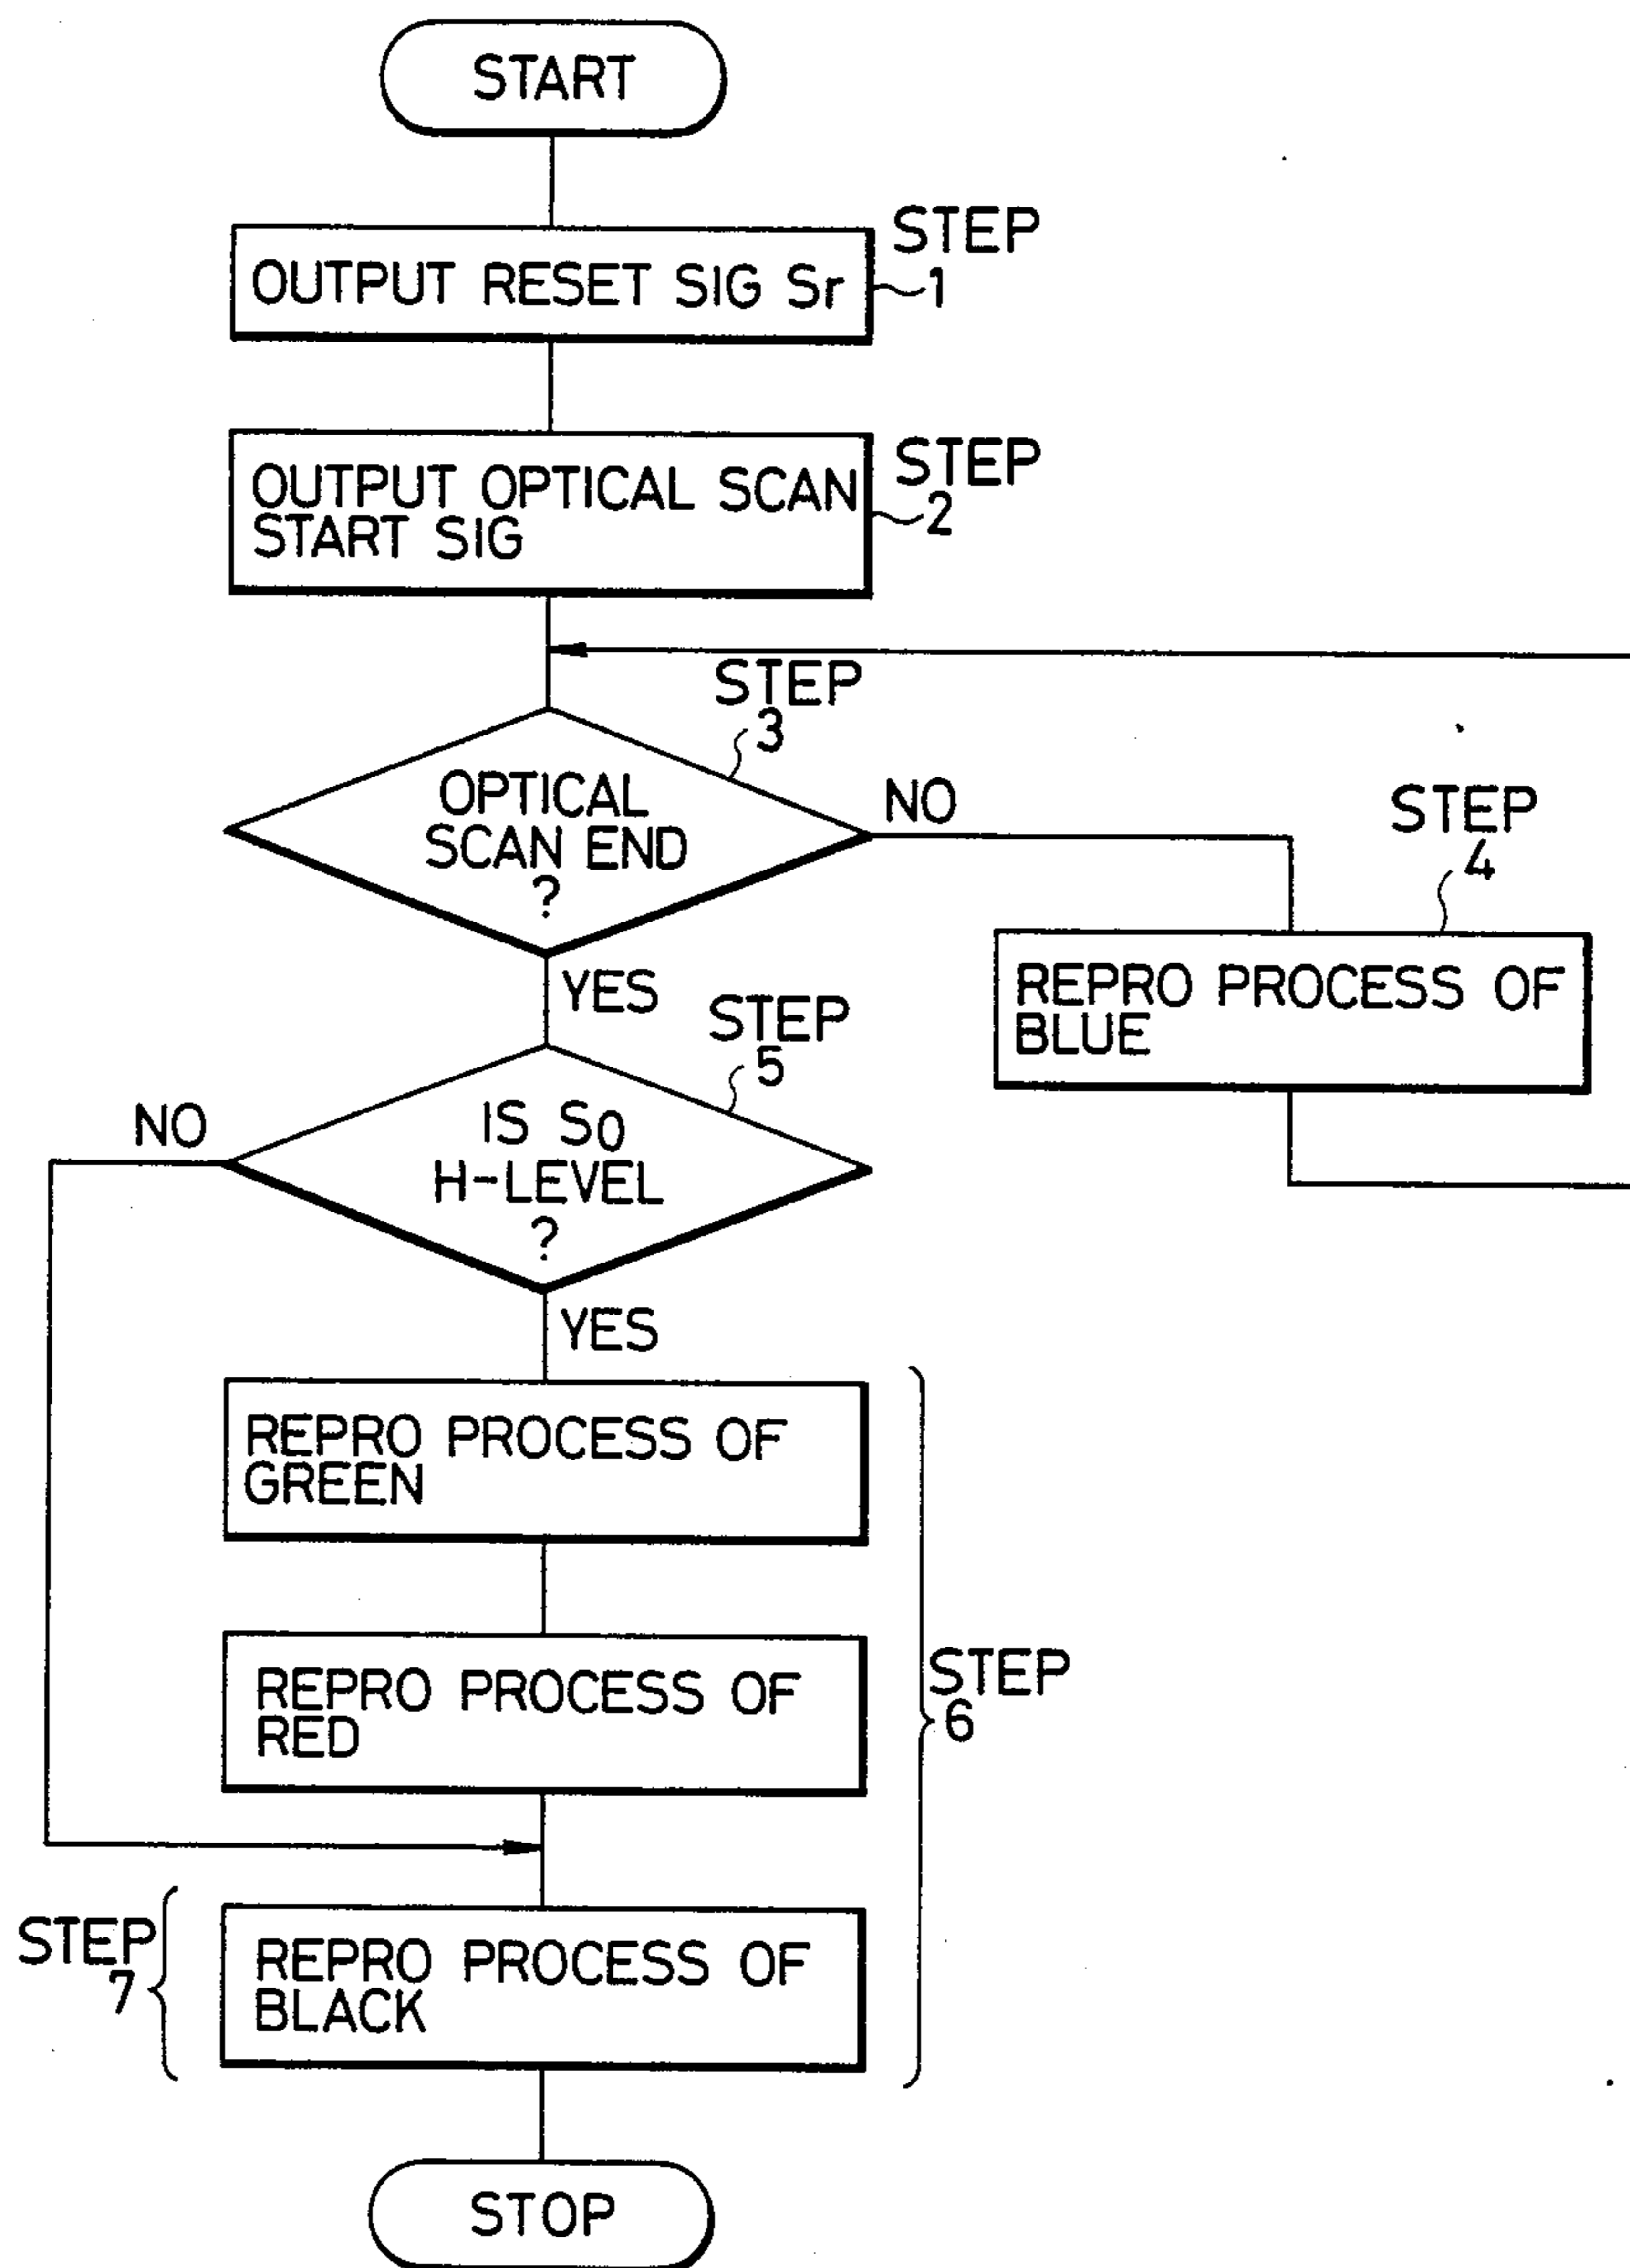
START

OUTPUT RESET SIG Sr

STEP 1

OUTPUT OPTICAL SCAN START SIG

STEP 2

STEP 3

OPTICAL SCAN END ?

NO

STEP 4

REPRO PROCESS OF BLUE

YES

STEP 5

NO

IS $S_0$ H-LEVEL ?

YES

REPRO PROCESS OF GREEN

REPRO PROCESS OF RED

STEP 6

STEP 7

REPRO PROCESS OF BLACK

STOP